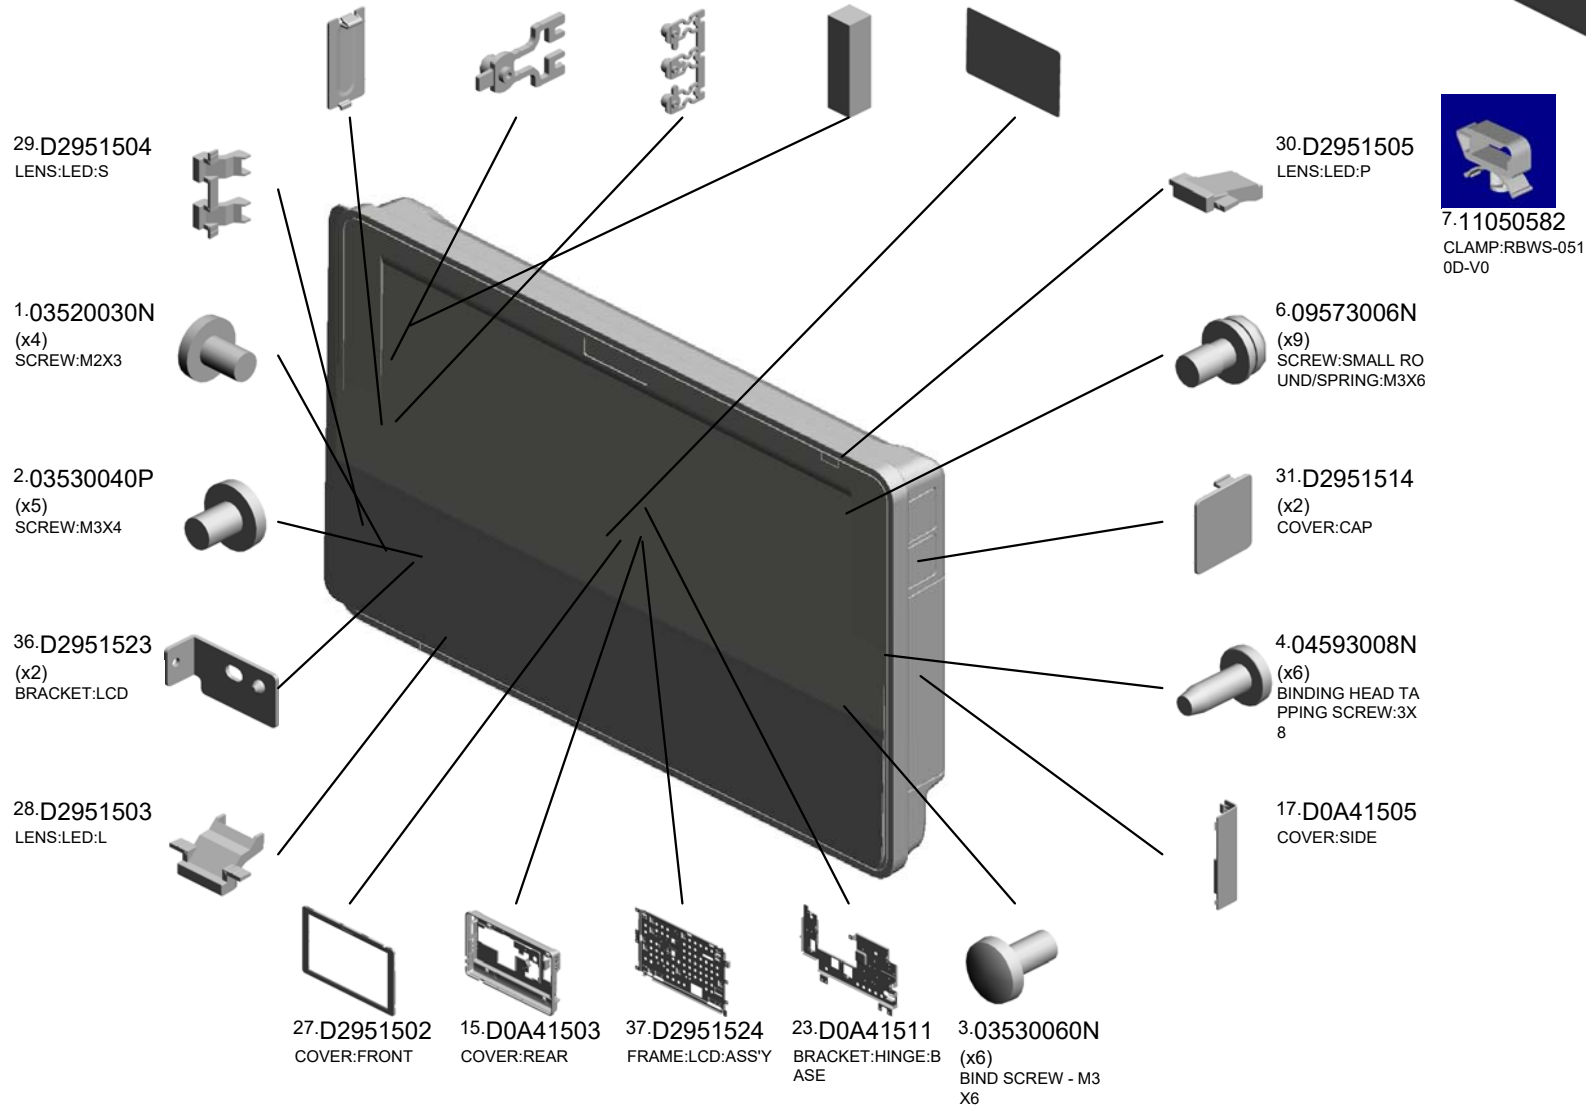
29.D2951504
LENS:LED:S

1.03520030N
(x4)
SCREW:M2X3

2.03530040P
(x5)
SCREW:M3X4

36.D2951523
(x2)
BRACKET:LCD

28.D2951503
LENS:LED:L

30.D2951505
LENS:LED:P

7.11050582
CLAMP:RBWS-0510D-V0

6.09573006N
(x9)
SCREW:SMALL ROUND/SPRING:M3X6

31.D2951514
(x2)
COVER:CAP

4.04593008N
(x6)
BINDING HEAD TAPPING SCREW:3X8

17.D0A41505
COVER:SIDE

27.D2951502
COVER:FRONT

15.D0A41503
COVER:REAR

37.D2951524
FRAME:LCD:ASS'Y

23.D0A41511
BRACKET:HINGE:BASE

3.03530060N
(x6)
BIND SCREW - M3X6